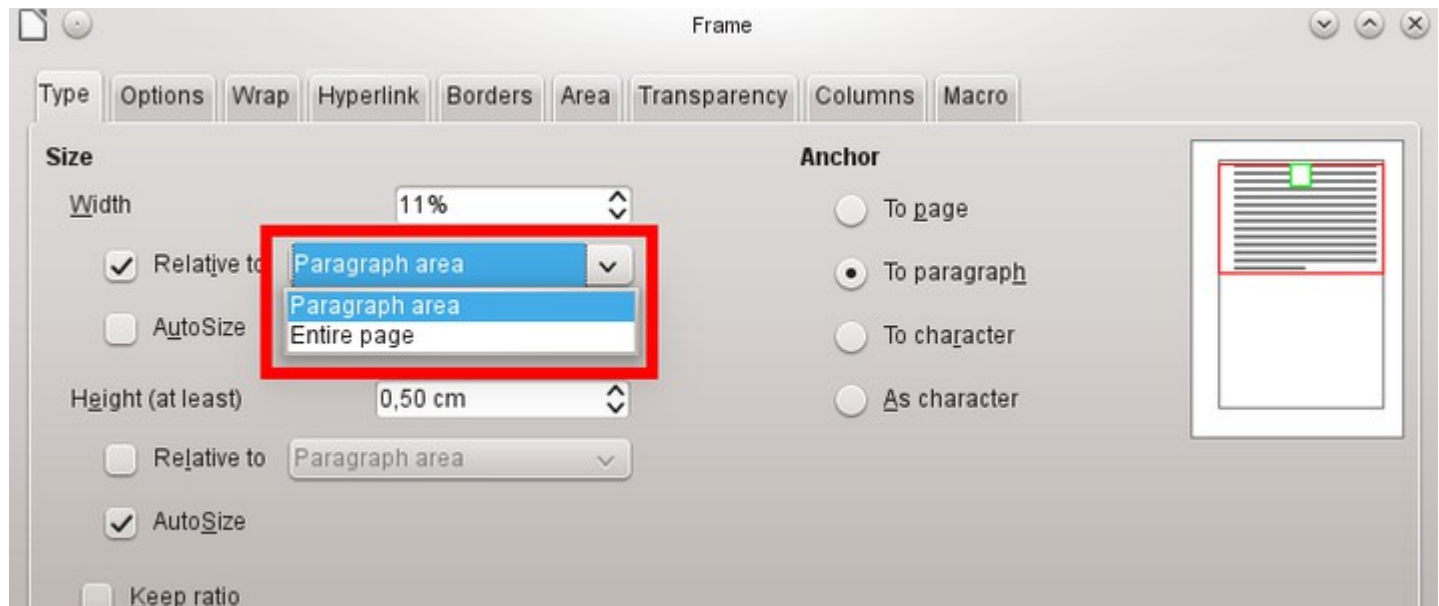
Frame

Type | Options | Wrap | Hyperlink | Borders | Area | Transparency | Columns | Macro

Size

Width 11%

Relative to Paragraph area

Paragraph area
Entire page

AutoSize

Height (at least) 0,50 cm

Relative to Paragraph area

AutoSize

Keep ratio

Anchor

To page

To paragraph

To character

As character